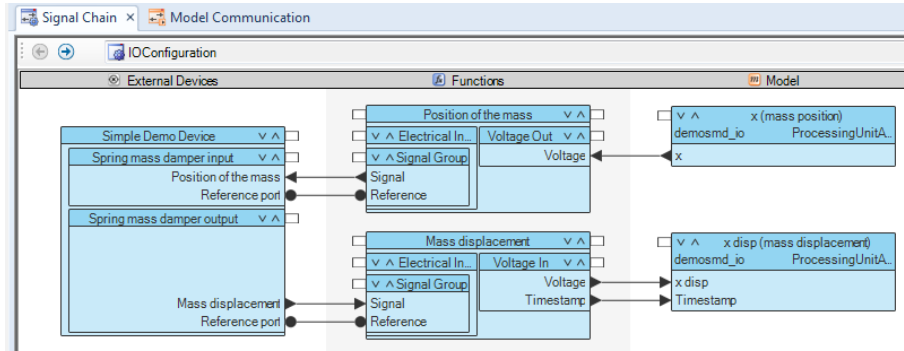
Signal Chain × Model Communication

IOConfiguration

External Devices | Functions | Model

Position of the mass ∨ ∧
∨ ∧ Electrical In... | Voltage Out ∨ ∧
Voltage
∨ ∧ Signal Group
Signal
Reference

∨ ∧ x (mass position)
demosmd_io ProcessingUnitA...
x

Simple Demo Device ∨ ∧
Spring mass damper input ∨ ∧
Position of the mass
Reference port
Spring mass damper output ∨ ∧
Mass displacement
Reference port

Mass displacement ∨ ∧
∨ ∧ Electrical In... | Voltage In ∨ ∧
Voltage
Timestamp
∨ ∧ Signal Group
Signal
Reference

∨ ∧ x disp (mass displacement)
demosmd_io ProcessingUnitA...
x disp
Timestamp